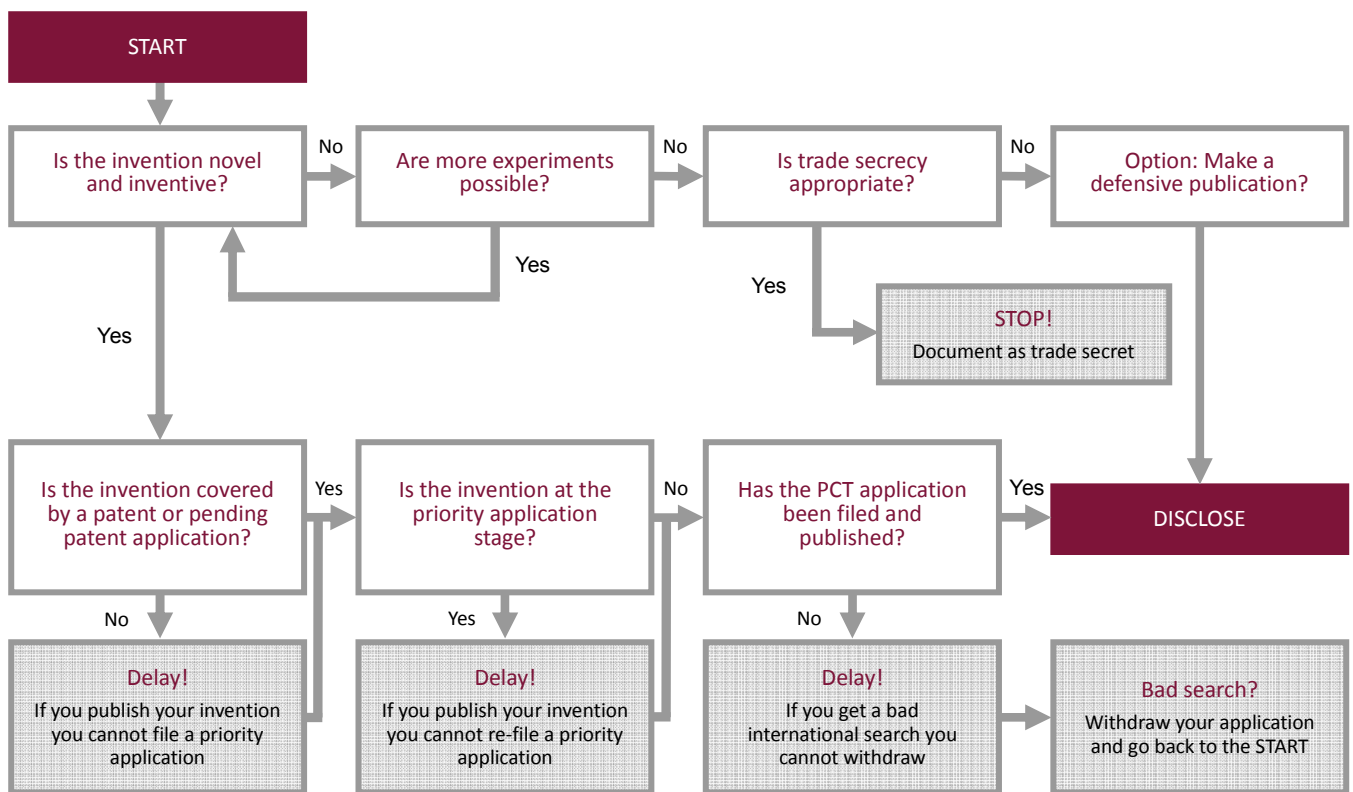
START

Is the invention novel and inventive?

No

Are more experiments possible?

No

Is trade secrecy appropriate?

No

Option: Make a defensive publication?

Yes

Yes

STOP!
Document as trade secret

Yes

Is the invention covered by a patent or pending patent application?

Yes

Is the invention at the priority application stage?

No

Has the PCT application been filed and published?

Yes

DISCLOSE

No

Yes

No

Delay!
If you publish your invention you cannot file a priority application

Delay!
If you publish your invention you cannot re-file a priority application

Delay!
If you get a bad international search you cannot withdraw

Bad search?
Withdraw your application and go back to the START